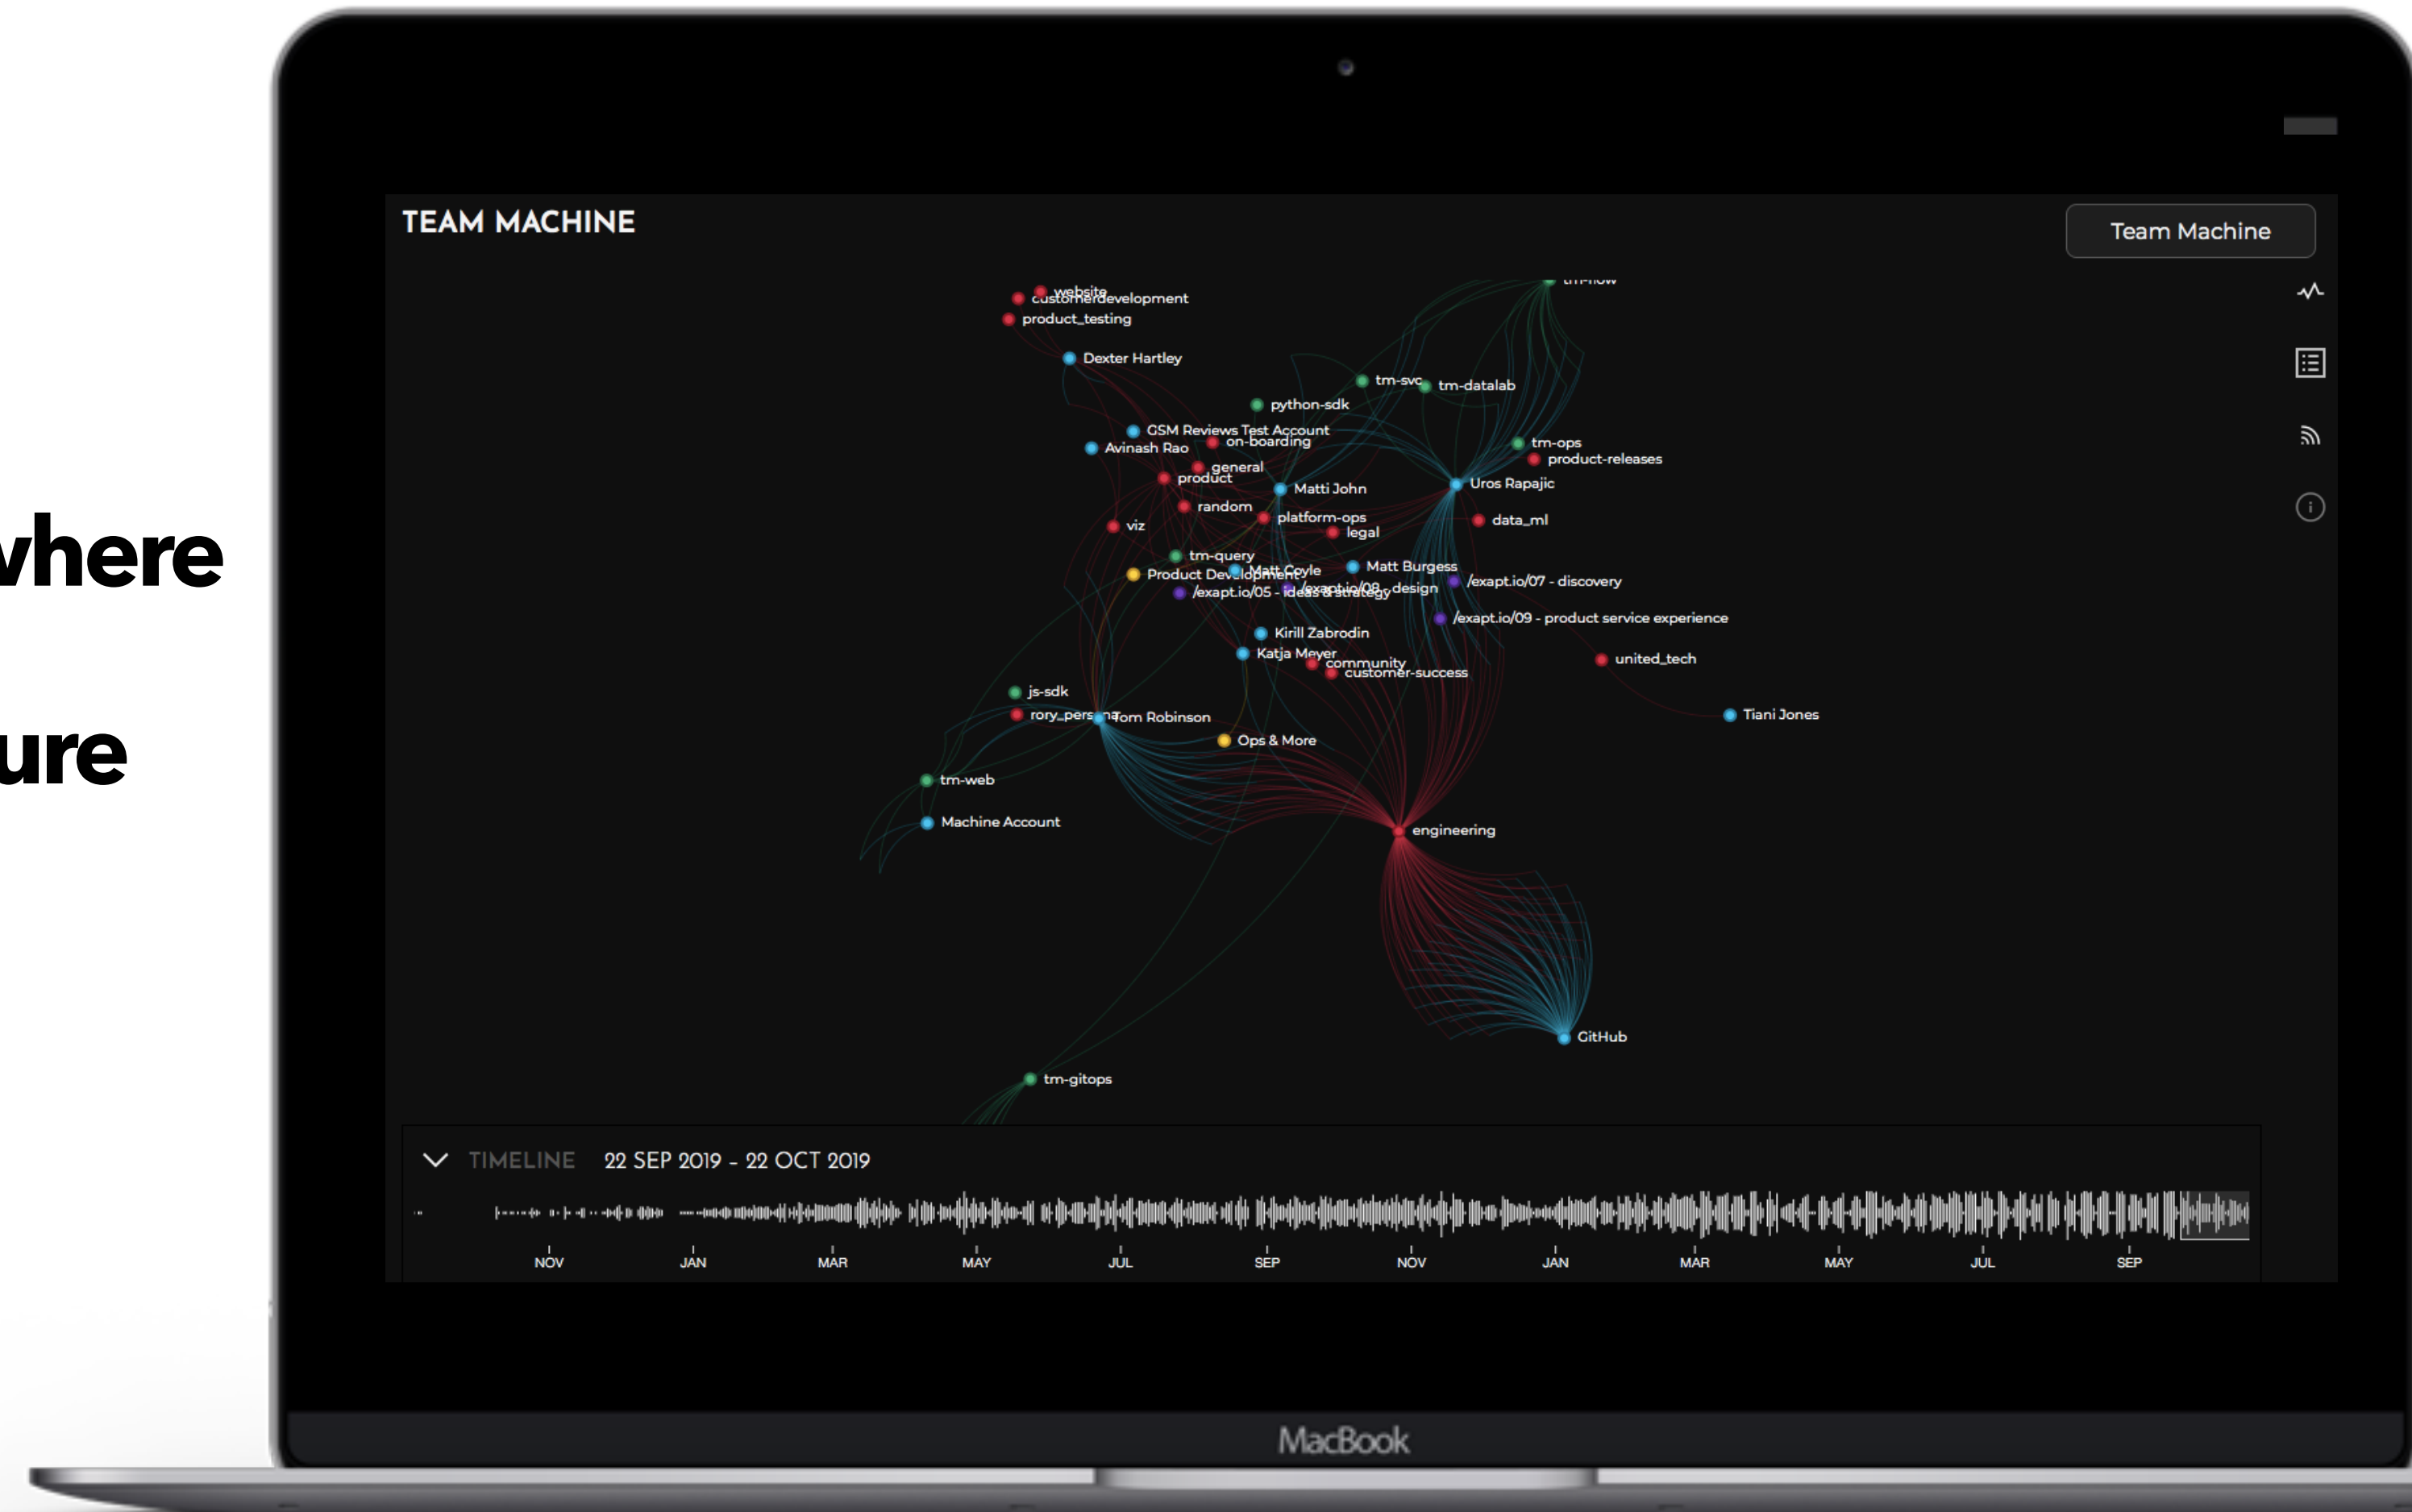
where

ure

TEAM MACHINE

Team Machine

website
customerdevelopment
product_testing
Dexter Hartley
tm-svc
tm-datalab
python-sdk
GSM Reviews Test Account
on-boarding
Avinash Rao
tm-ops
product-releases
general
product
Matti John
Uros Rapajic
random
platform-ops
data_ml
viz
legal
tm-query
Product Development
Matt Coyle
Matt Burgess
/exapt.io/07 - discovery
/exapt.io/05 - ideas & strategy
/exapt.io/08 - design
/exapt.io/09 - product service experience
Kirill Zabrodin
Katja Meyer
community
customer-success
united_tech
js-sdk
rory_persona
Tom Robinson
Tiani Jones
Ops & More
tm-web
Machine Account
engineering
GitHub
tm-gitops

TIMELINE 22 SEP 2019 - 22 OCT 2019

NOV JAN MAR MAY JUL SEP NOV JAN MAR MAY JUL SEP

MacBook